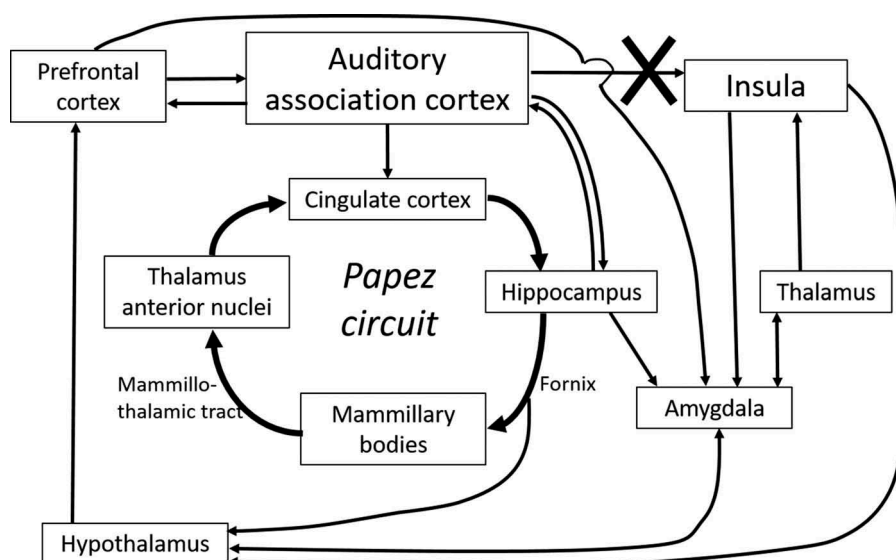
Prefrontal cortex

Auditory association cortex

Insula

Cingulate cortex

Thalamus anterior nuclei

*Papez circuit*

Hippocampus

Thalamus

Mammillothalamic tract

Fornix

Amygdala

Mammillary bodies

Hypothalamus